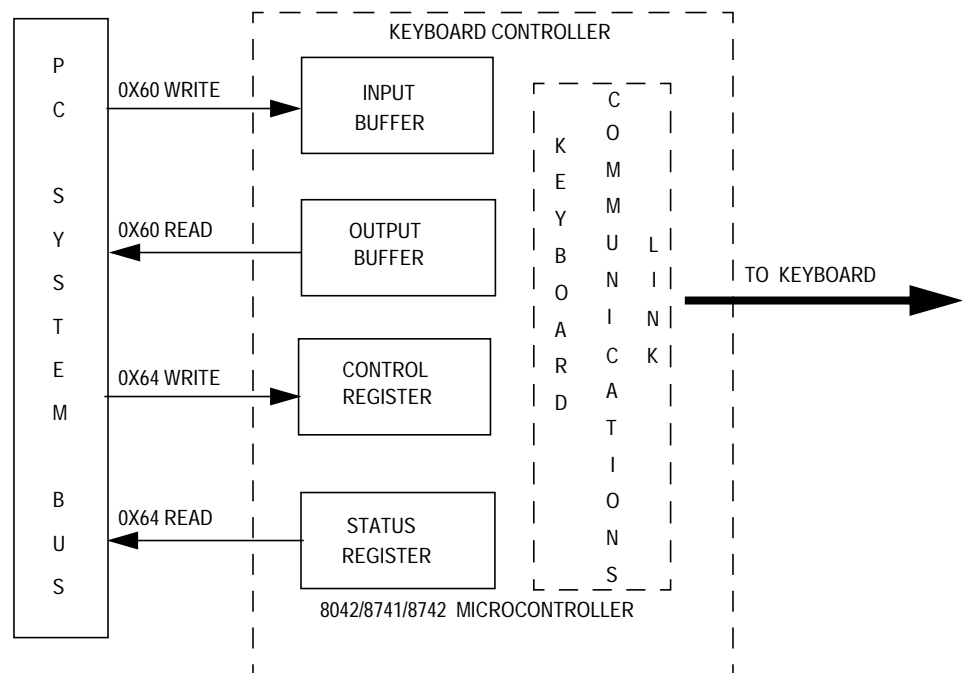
KEYBOARD CONTROLLER

P
C

S
Y
S
T
E
M

B
U
S

0X60 WRITE

INPUT BUFFER

0X60 READ

OUTPUT BUFFER

0X64 WRITE

CONTROL REGISTER

0X64 READ

STATUS REGISTER

K
E
Y
B
O
A
R
D

C
O
M
M
U
N
I
C
A
T
I
O
N
S

L
I
N
K

TO KEYBOARD

8042/8741/8742 MICROCONTROLLER